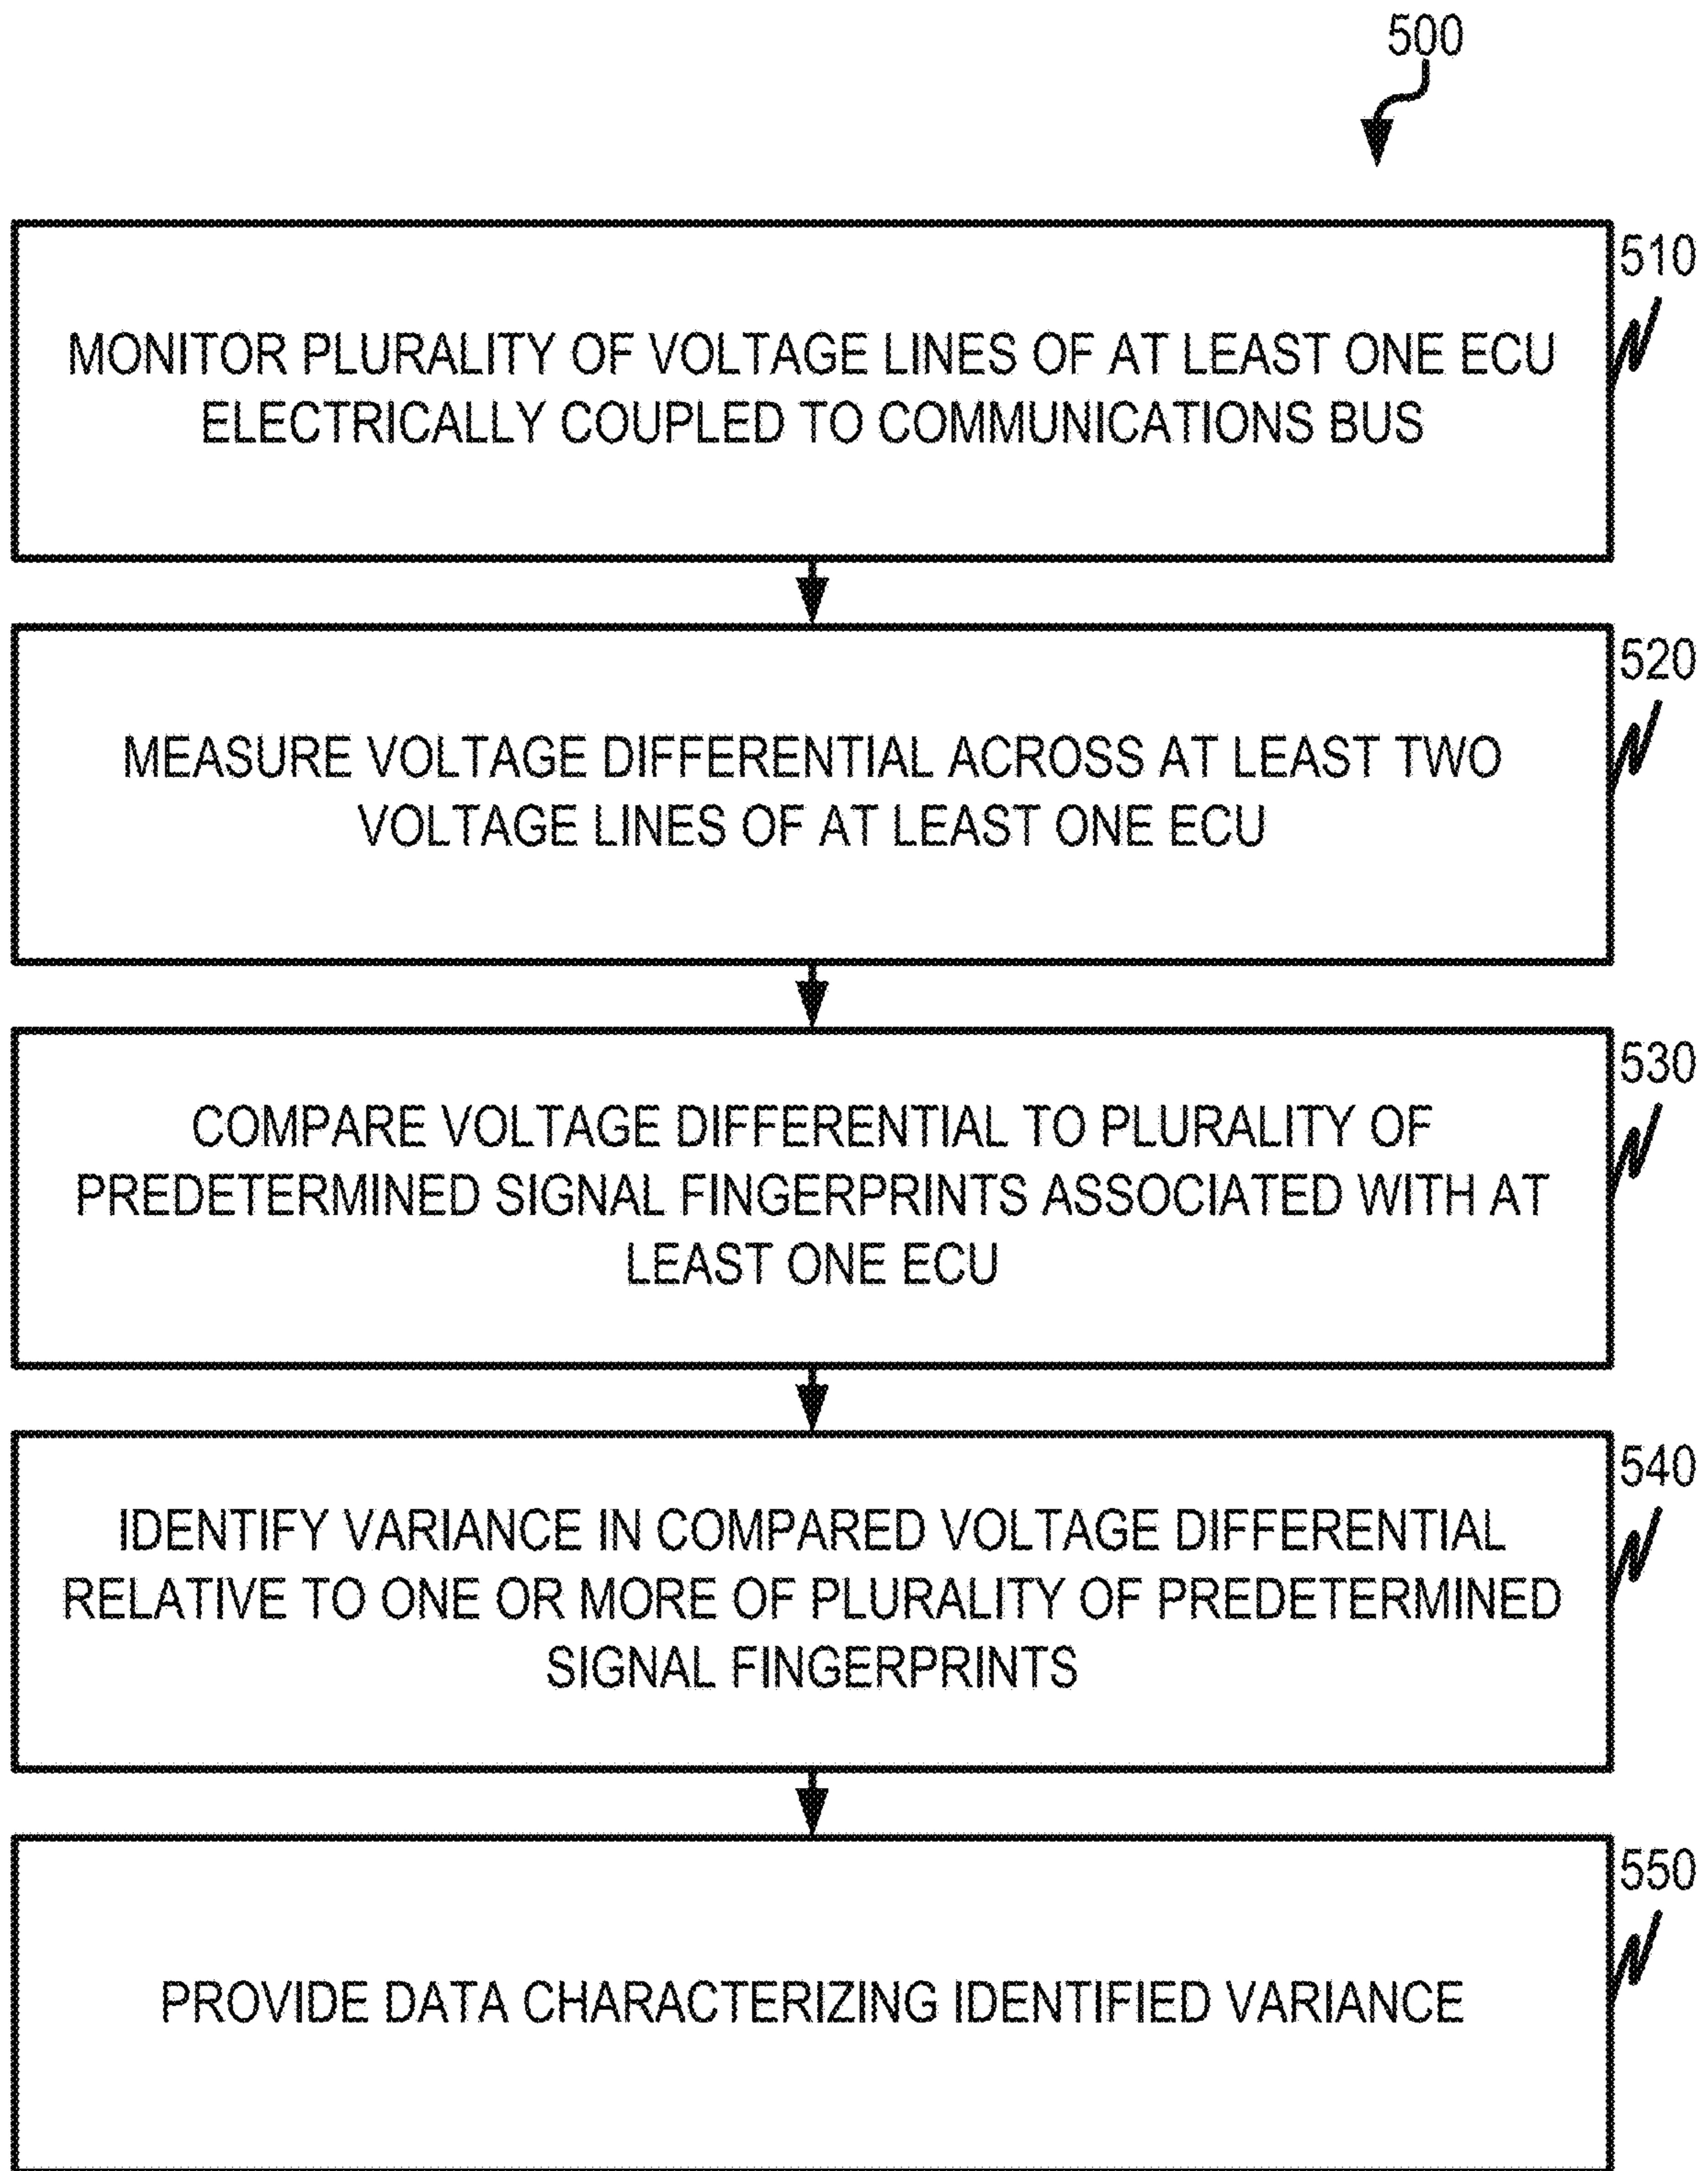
500

510

MONITOR PLURALITY OF VOLTAGE LINES OF AT LEAST ONE ECU ELECTRICALLY COUPLED TO COMMUNICATIONS BUS

520

MEASURE VOLTAGE DIFFERENTIAL ACROSS AT LEAST TWO VOLTAGE LINES OF AT LEAST ONE ECU

530

COMPARE VOLTAGE DIFFERENTIAL TO PLURALITY OF PREDETERMINED SIGNAL FINGERPRINTS ASSOCIATED WITH AT LEAST ONE ECU

540

IDENTIFY VARIANCE IN COMPARED VOLTAGE DIFFERENTIAL RELATIVE TO ONE OR MORE OF PLURALITY OF PREDETERMINED SIGNAL FINGERPRINTS

550

PROVIDE DATA CHARACTERIZING IDENTIFIED VARIANCE